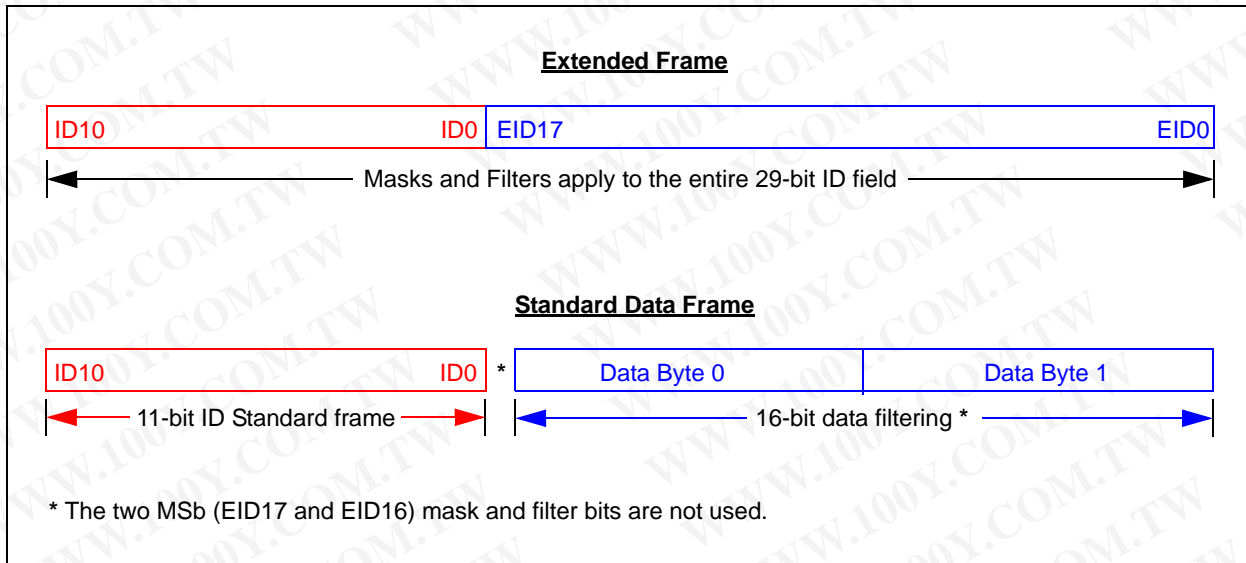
Extended Frame

ID10 ID0 EID17 EID0

Masks and Filters apply to the entire 29-bit ID field

Standard Data Frame

ID10 ID0 * Data Byte 0 Data Byte 1

11-bit ID Standard frame

16-bit data filtering *

* The two MSb (EID17 and EID16) mask and filter bits are not used.

WWW.100Y.COM.TW